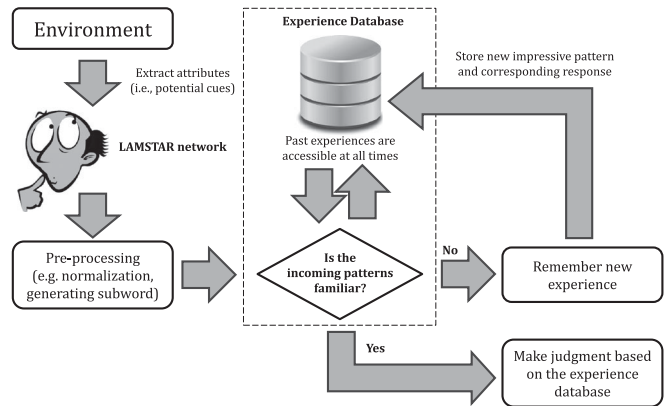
Environment

Extract attributes (i.e., potential cues)

LAMSTAR network

Pre-processing (e.g. normalization, generating subword)

Experience Database

Past experiences are accessible at all times

Is the incoming patterns familiar?

Store new impressive pattern and corresponding response

No

Remember new experience

Yes

Make judgment based on the experience database